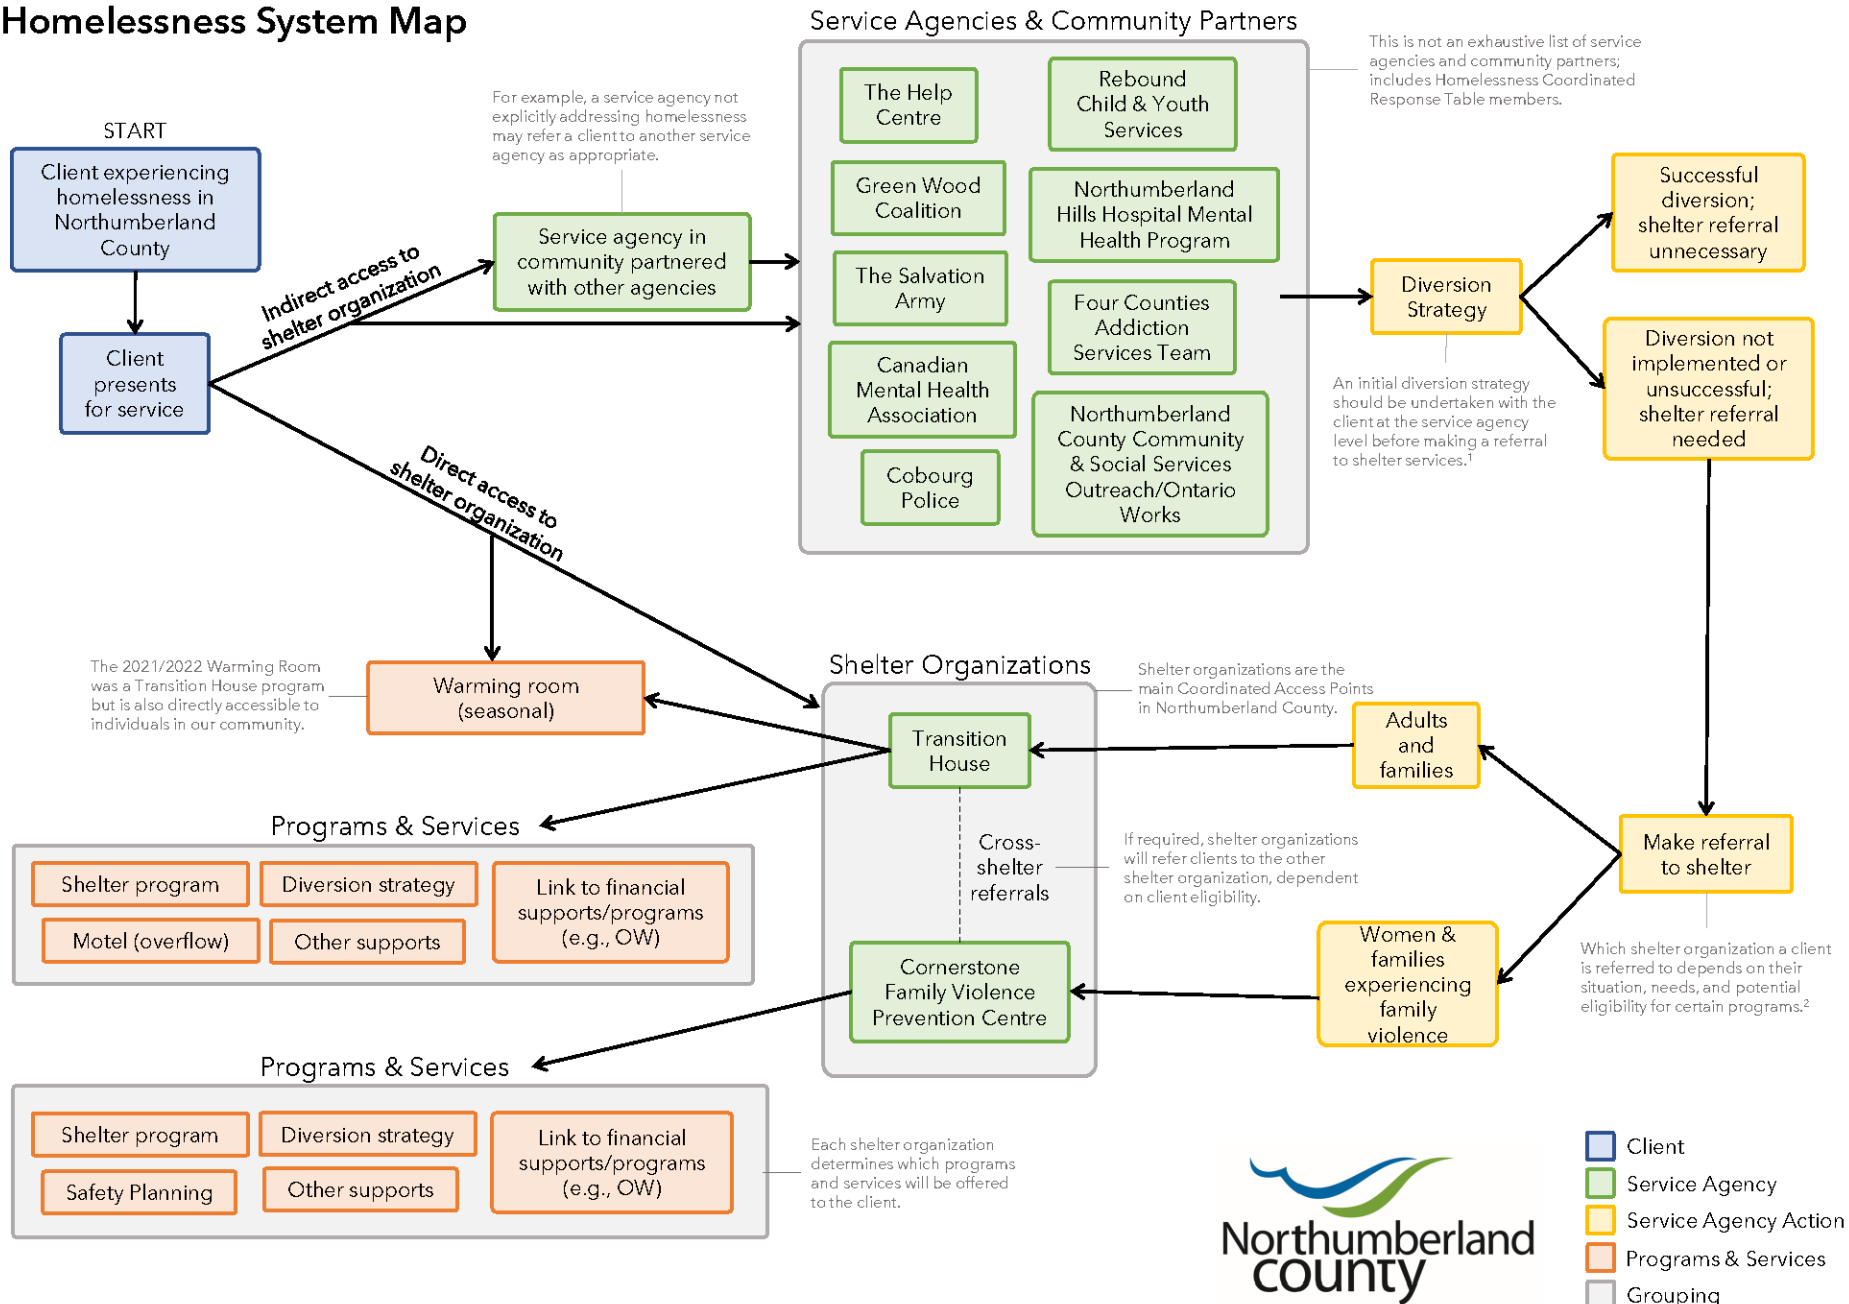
Homelessness System Map

START

Client experiencing homelessness in Northumberland County

Client presents for service

Indirect access to shelter organization

Direct access to shelter organization

For example, a service agency not explicitly addressing homelessness may refer a client to another service agency as appropriate.

Service agency in community partnered with other agencies

Service Agencies & Community Partners

The Help Centre

Rebound Child & Youth Services

Green Wood Coalition

Northumberland Hills Hospital Mental Health Program

The Salvation Army

Four Counties Addiction Services Team

Canadian Mental Health Association

Northumberland County Community & Social Services Outreach/Ontario Works

Cobourg Police

This is not an exhaustive list of service agencies and community partners; includes Homelessness Coordinated Response Table members.

Diversion Strategy

An initial diversion strategy should be undertaken with the client at the service agency level before making a referral to shelter services.$^1$

Successful diversion; shelter referral unnecessary

Diversion not implemented or unsuccessful; shelter referral needed

The 2021/2022 Warming Room was a Transition House program but is also directly accessible to individuals in our community.

Warming room (seasonal)

Shelter Organizations

Shelter organizations are the main Coordinated Access Points in Northumberland County.

Transition House

Cross-shelter referrals

Cornerstone Family Violence Prevention Centre

If required, shelter organizations will refer clients to the other shelter organization, dependent on client eligibility.

Adults and families

Make referral to shelter

Women & families experiencing family violence

Which shelter organization a client is referred to depends on their situation, needs, and potential eligibility for certain programs.$^2$

Programs & Services

Shelter program

Diversion strategy

Link to financial supports/programs (e.g., OW)

Motel (overflow)

Other supports

Programs & Services

Shelter program

Diversion strategy

Link to financial supports/programs (e.g., OW)

Safety Planning

Other supports

Each shelter organization determines which programs and services will be offered to the client.

Northumberland county

Client

Service Agency

Service Agency Action

Programs & Services

Grouping